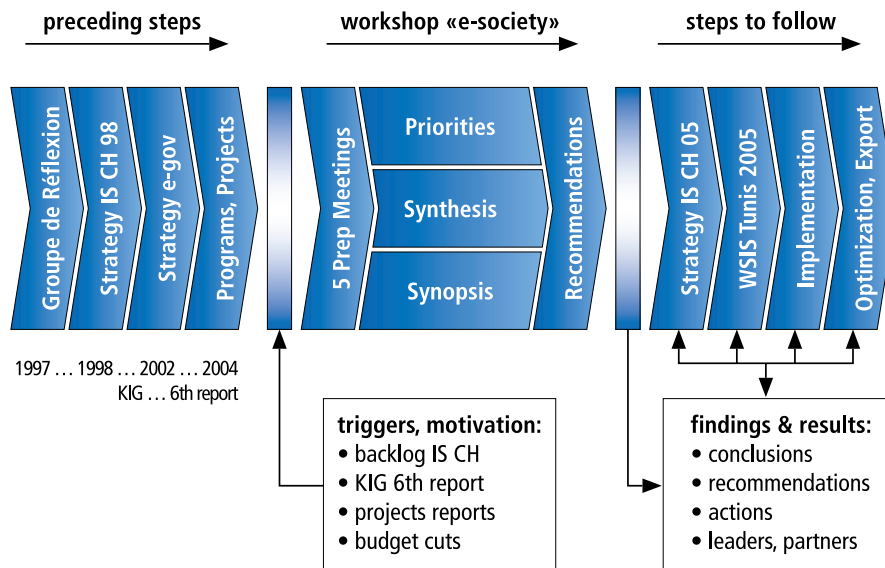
preceding steps

workshop «e-society»

steps to follow

Groupe de Réflexion

Strategy IS CH 98

Strategy e-gov

Programs, Projects

5 Prep Meetings

Priorities

Synthesis

Synopsis

Recommendations

Strategy IS CH 05

WSIS Tunis 2005

Implementation

Optimization, Export

1997 … 1998 … 2002 … 2004
KIG … 6th report

triggers, motivation:
• backlog IS CH
• KIG 6th report
• projects reports
• budget cuts

findings & results:
• conclusions
• recommendations
• actions
• leaders, partners